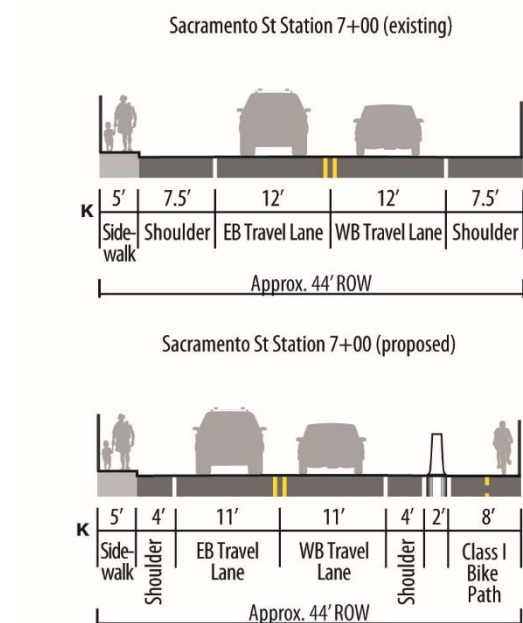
Sacramento St Station 7+00 (existing)

K

| 5′ | 7.5′ | 12′ | 12′ | 7.5′ |
|---|---|---|---|---|
| Sidewalk | Shoulder | EB Travel Lane | WB Travel Lane | Shoulder |

Approx. 44′ ROW

Sacramento St Station 7+00 (proposed)

K

| 5′ | 4′ | 11′ | 11′ | 4′ | 2′ | 8′ |
|---|---|---|---|---|---|---|
| Sidewalk | Shoulder | EB Travel Lane | WB Travel Lane | Shoulder | | Class I Bike Path |

Approx. 44′ ROW